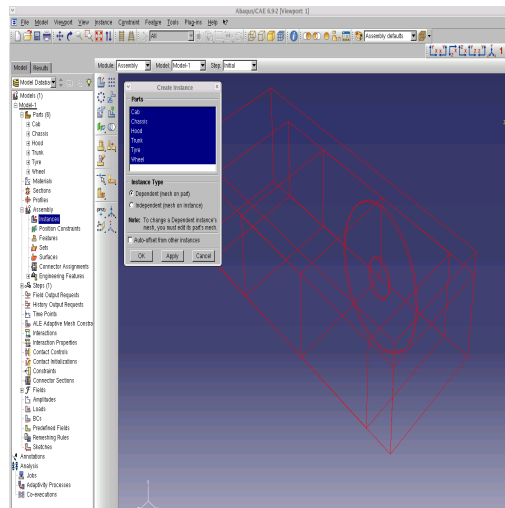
Abaqus/CAE 6.9-2 [Viewport: 1]

File Model Viewport View Instance Constraint Feature Tools Plug-ins Help

All

Assembly defaults

Model Results

Module: Assembly Model: Model-1 Step: Initial

Model Database

Models (1)
Model-1
Parts (6)
Cab
Chassis
Hood
Trunk
Tyre
Wheel
Materials
Sections
Profiles
Assembly
Instances
Position Constraints
Features
Sets
Surfaces
Connector Assignments
Engineering Features
Steps (1)
Field Output Requests
History Output Requests
Time Points
ALE Adaptive Mesh Constra
Interactions
Interaction Properties
Contact Controls
Contact Initializations
Constraints
Connector Sections
Fields
Amplitudes
Loads
BCs
Predefined Fields
Remeshing Rules
Sketches
Annotations
Analysis
Jobs
Adaptivity Processes
Co-executions

Create Instance

Parts
Cab
Chassis
Hood
Trunk
Tyre
Wheel

Instance Type
Dependent (mesh on part)
Independent (mesh on instance)

Note: To change a Dependent instance's mesh, you must edit its part's mesh.

Auto-offset from other instances

OK Apply Cancel